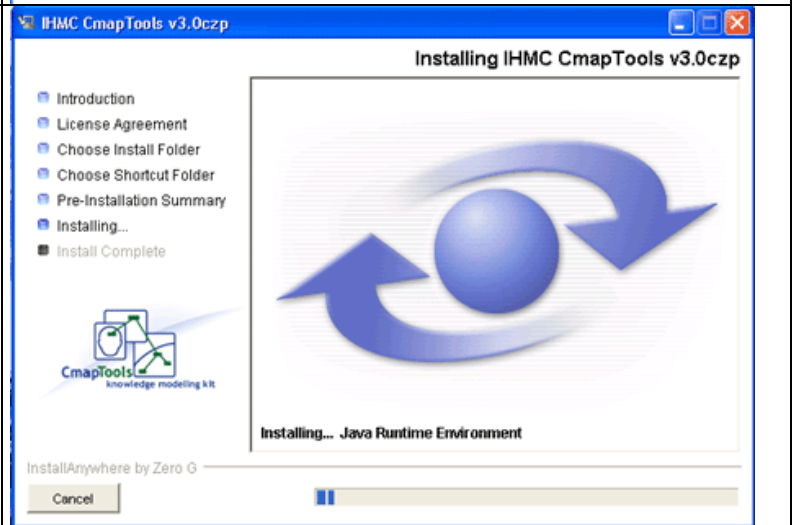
IHMC CmapTools v3.0czp

Installing IHMC CmapTools v3.0czp

Introduction
License Agreement
Choose Install Folder
Choose Shortcut Folder
Pre-Installation Summary
Installing...
Install Complete

CmapTools
knowledge modeling kit

Installing... Java Runtime Environment

InstallAnywhere by Zero G

Cancel